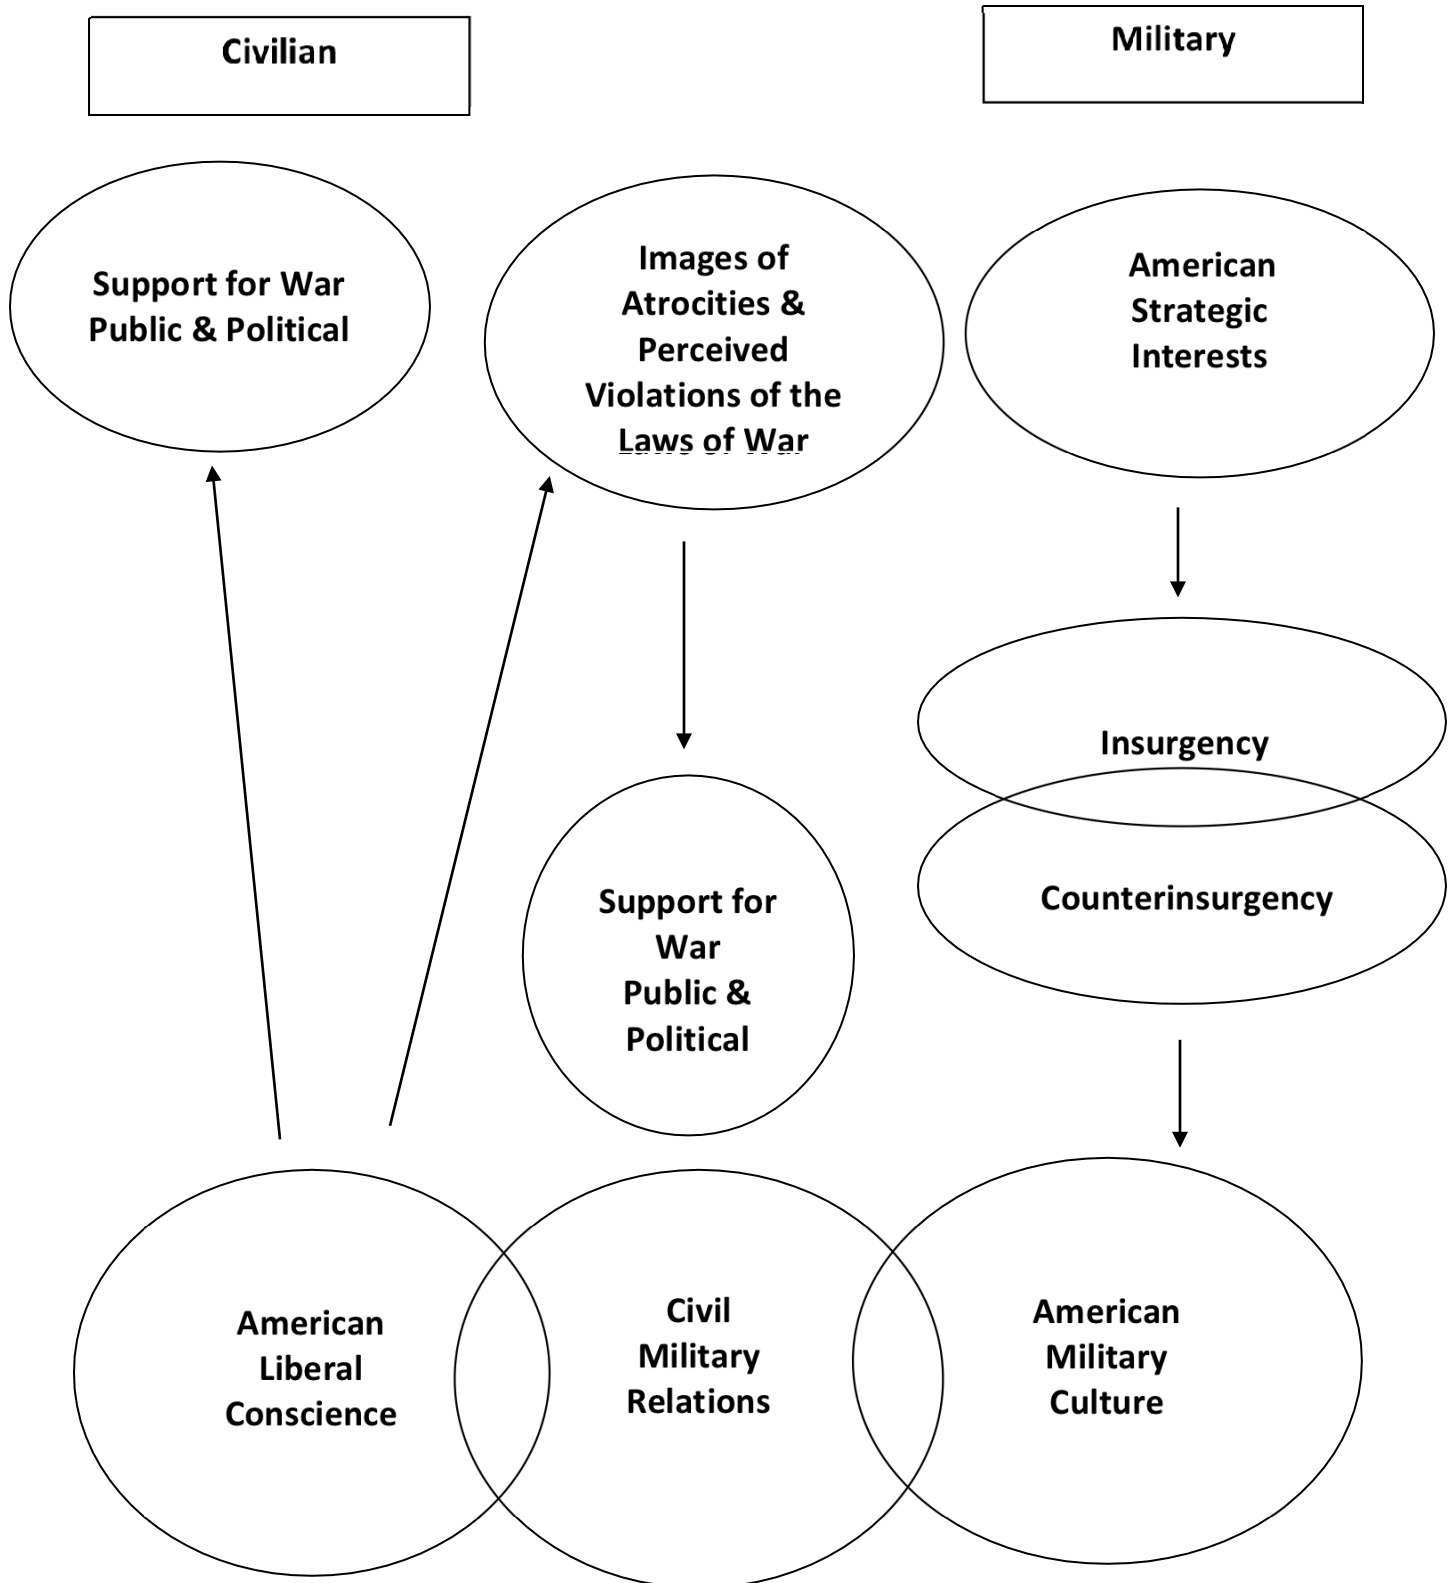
Civilian

Military

Support for War Public & Political

Images of Atrocities & Perceived Violations of the Laws of War

American Strategic Interests

Insurgency

Counterinsurgency

Support for War Public & Political

American Liberal Conscience

Civil Military Relations

American Military Culture